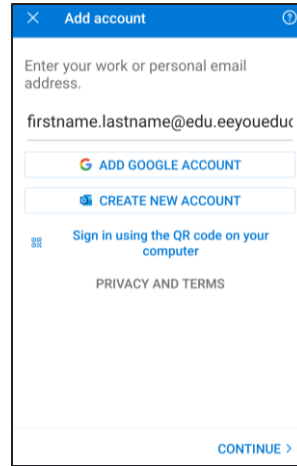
Add account

Enter your work or personal email address.

firstname.lastname@edu.eeyoueduc

ADD GOOGLE ACCOUNT

CREATE NEW ACCOUNT

Sign in using the QR code on your computer

PRIVACY AND TERMS

CONTINUE >